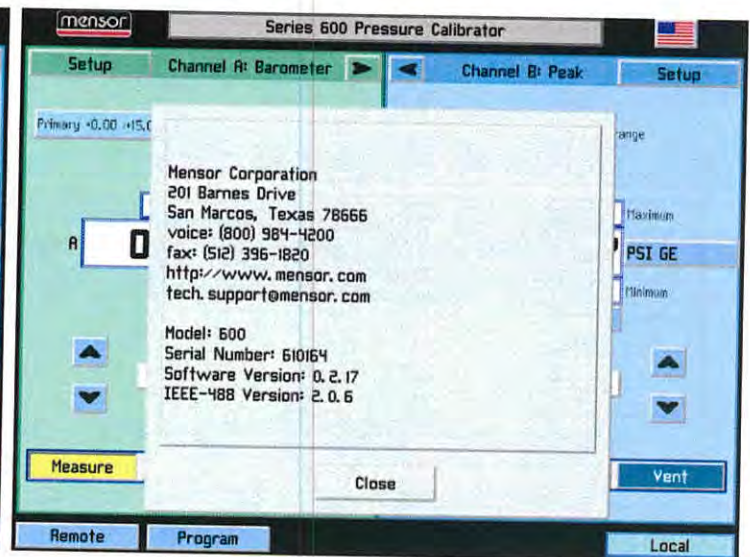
mensor

Series 600 Pressure Calibrator

Setup

Channel A: Barometer

Channel B: Peak

Setup

Primary -0.00 +15.0

range

Mensor Corporation
201 Barnes Drive
San Marcos, Texas 78666
voice: (800) 984-4200
fax: (512) 396-1820
http://www.mensor.com
tech.support@mensor.com

Model: 600
Serial Number: 610164
Software Version: 0.2.17
IEEE-488 Version: 2.0.6

A

0

Maximum

PSI GE

Minimum

Measure

Close

Vent

Remote

Program

Local